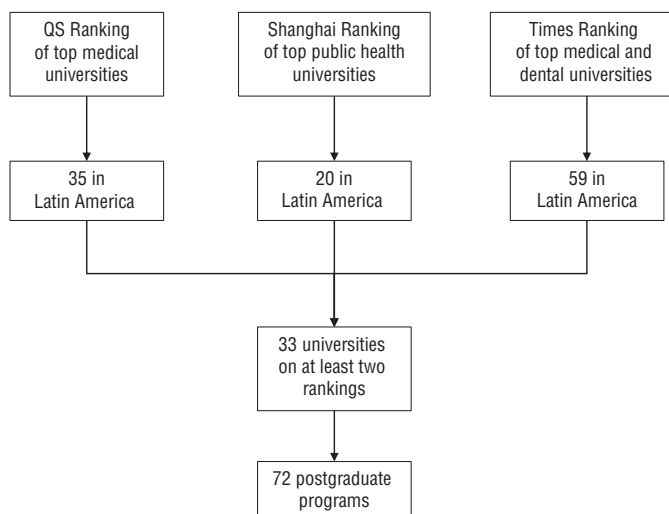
QS Ranking of top medical universities

Shanghai Ranking of top public health universities

Times Ranking of top medical and dental universities

35 in Latin America

20 in Latin America

59 in Latin America

33 universities on at least two rankings

72 postgraduate programs